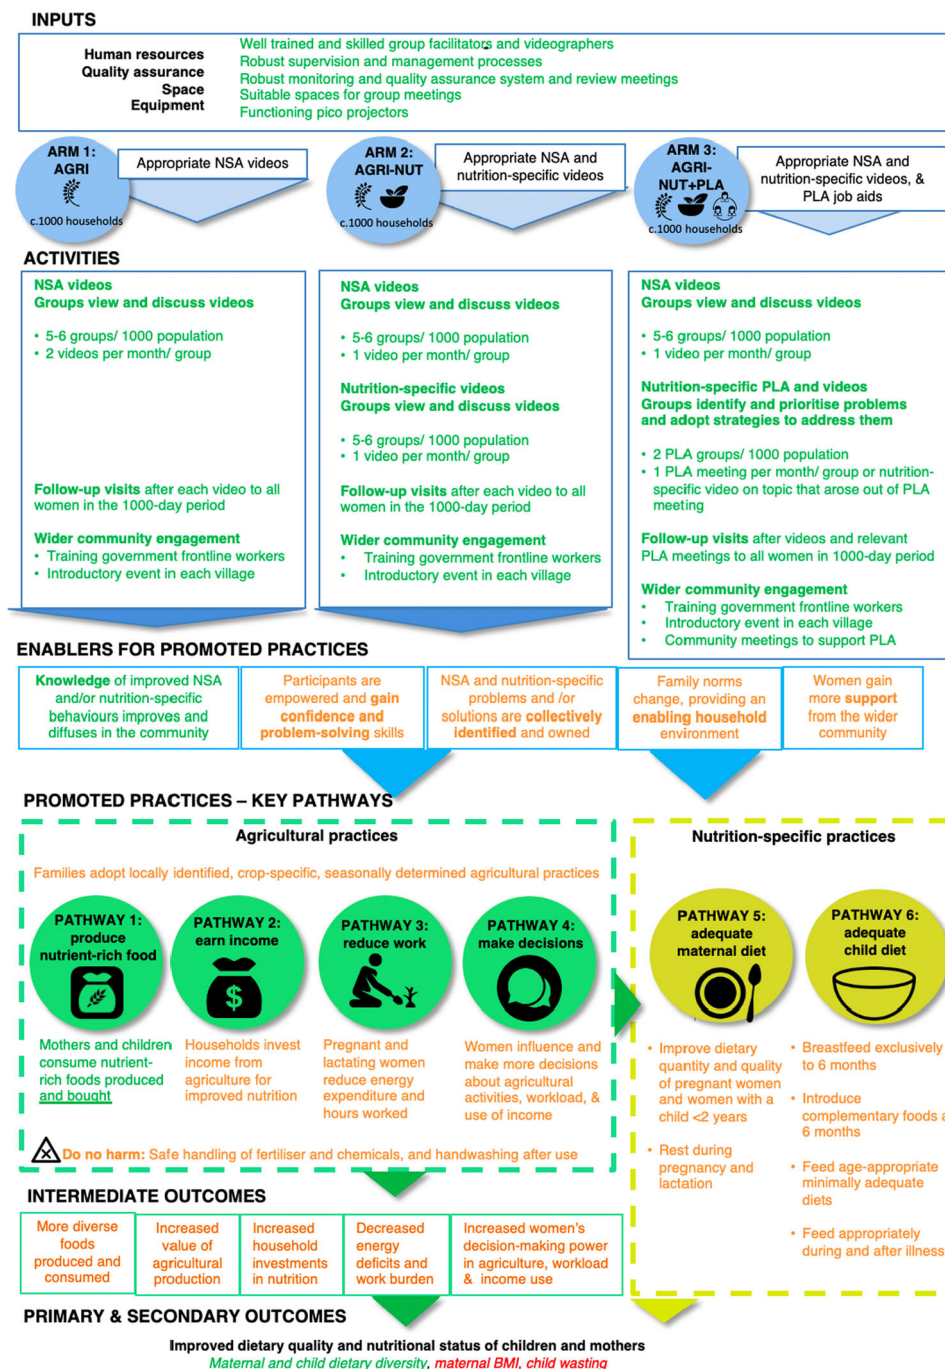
INPUTS

Human resources
Quality assurance
Space
Equipment

Well trained and skilled group facilitators and videographers
Robust supervision and management processes
Robust monitoring and quality assurance system and review meetings
Suitable spaces for group meetings
Functioning pico projectors

ARM 1: AGRI
c.1000 households
Appropriate NSA videos

ARM 2: AGRI-NUT
c.1000 households
Appropriate NSA and nutrition-specific videos

ARM 3: AGRI-NUT+PLA
c.1000 households
Appropriate NSA and nutrition-specific videos, & PLA job aids

ACTIVITIES

NSA videos
Groups view and discuss videos
• 5-6 groups/ 1000 population
• 2 videos per month/ group

Follow-up visits after each video to all women in the 1000-day period

Wider community engagement
• Training government frontline workers
• Introductory event in each village

NSA videos
Groups view and discuss videos
• 5-6 groups/ 1000 population
• 1 video per month/ group

Nutrition-specific videos
Groups view and discuss videos
• 5-6 groups/ 1000 population
• 1 video per month/ group

Follow-up visits after each video to all women in the 1000-day period

Wider community engagement
• Training government frontline workers
• Introductory event in each village

NSA videos
Groups view and discuss videos
• 5-6 groups/ 1000 population
• 1 video per month/ group

Nutrition-specific PLA and videos
Groups identify and prioritise problems and adopt strategies to address them
• 2 PLA groups/ 1000 population
• 1 PLA meeting per month/ group or nutrition-specific video on topic that arose out of PLA meeting

Follow-up visits after videos and relevant PLA meetings to all women in 1000-day period

Wider community engagement
• Training government frontline workers
• Introductory event in each village
• Community meetings to support PLA

ENABLERS FOR PROMOTED PRACTICES

Knowledge of improved NSA and/or nutrition-specific behaviours improves and diffuses in the community

Participants are empowered and gain confidence and problem-solving skills

NSA and nutrition-specific problems and /or solutions are collectively identified and owned

Family norms change, providing an enabling household environment

Women gain more support from the wider community

PROMOTED PRACTICES – KEY PATHWAYS

Agricultural practices

Families adopt locally identified, crop-specific, seasonally determined agricultural practices

PATHWAY 1: produce nutrient-rich food
PATHWAY 2: earn income
PATHWAY 3: reduce work
PATHWAY 4: make decisions

Mothers and children consume nutrient-rich foods produced and bought

Households invest income from agriculture for improved nutrition

Pregnant and lactating women reduce energy expenditure and hours worked

Women influence and make more decisions about agricultural activities, workload, & use of income

Do no harm: Safe handling of fertiliser and chemicals, and handwashing after use

Nutrition-specific practices

PATHWAY 5: adequate maternal diet
PATHWAY 6: adequate child diet

• Improve dietary quantity and quality of pregnant women and women with a child <2 years
• Rest during pregnancy and lactation

• Breastfeed exclusively to 6 months
• Introduce complementary foods a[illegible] 6 months
• Feed age-appropriate minimally adequate diets
• Feed appropriately during and after illness

INTERMEDIATE OUTCOMES

More diverse foods produced and consumed

Increased value of agricultural production

Increased household investments in nutrition

Decreased energy deficits and work burden

Increased women's decision-making power in agriculture, workload & income use

PRIMARY & SECONDARY OUTCOMES

Improved dietary quality and nutritional status of children and mothers
Maternal and child dietary diversity, maternal BMI, child wasting